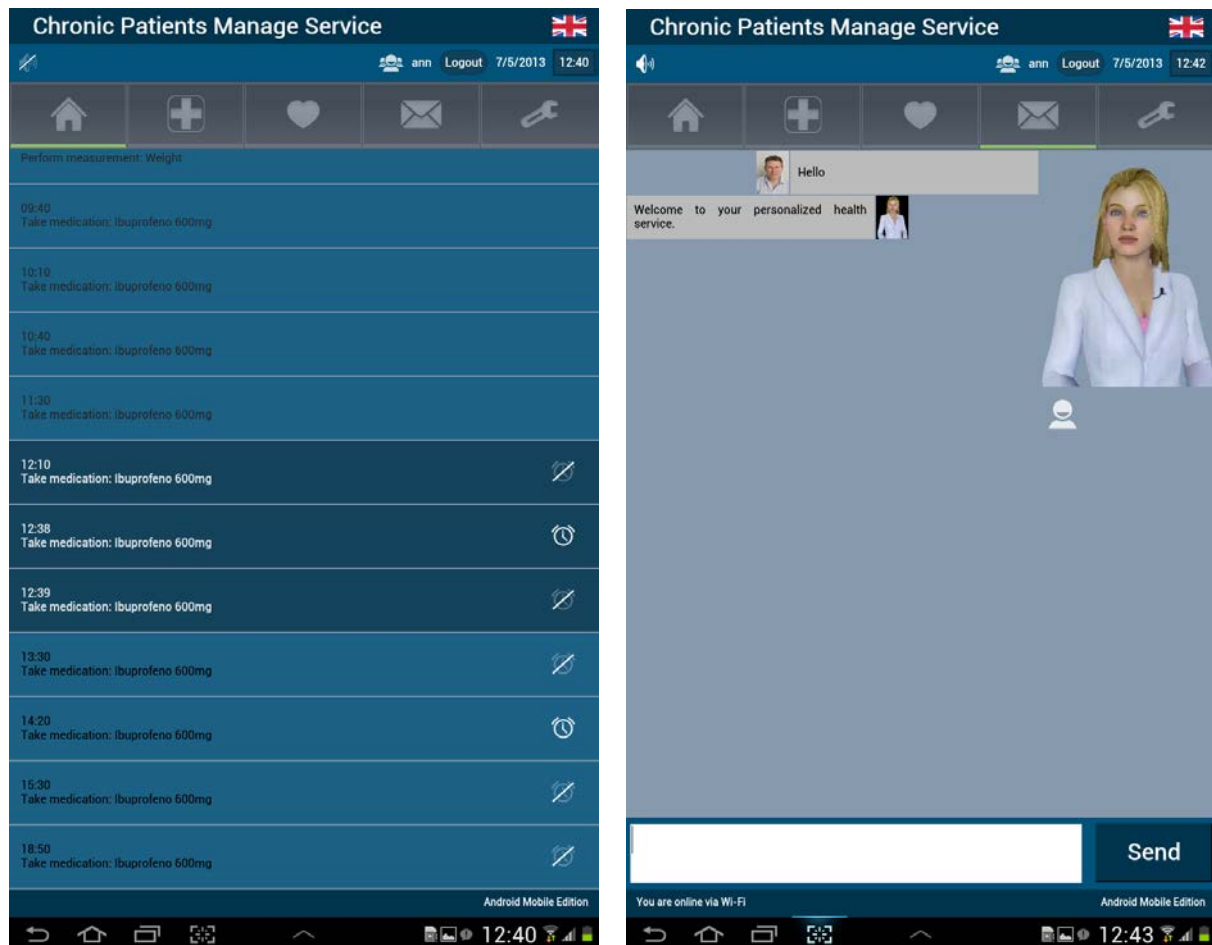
Chronic Patients Manage Service

ann Logout 7/5/2013 12:40

Perform measurement: Weight

09:40
Take medication: Ibuprofeno 600mg

10:10
Take medication: Ibuprofeno 600mg

10:40
Take medication: Ibuprofeno 600mg

11:30
Take medication: Ibuprofeno 600mg

12:10
Take medication: Ibuprofeno 600mg

12:38
Take medication: Ibuprofeno 600mg

12:39
Take medication: Ibuprofeno 600mg

13:30
Take medication: Ibuprofeno 600mg

14:20
Take medication: Ibuprofeno 600mg

15:30
Take medication: Ibuprofeno 600mg

18:50
Take medication: Ibuprofeno 600mg

Android Mobile Edition

12:40

Chronic Patients Manage Service

ann Logout 7/5/2013 12:42

Hello

Welcome to your personalized health service.

Send

You are online via Wi-Fi

Android Mobile Edition

12:43